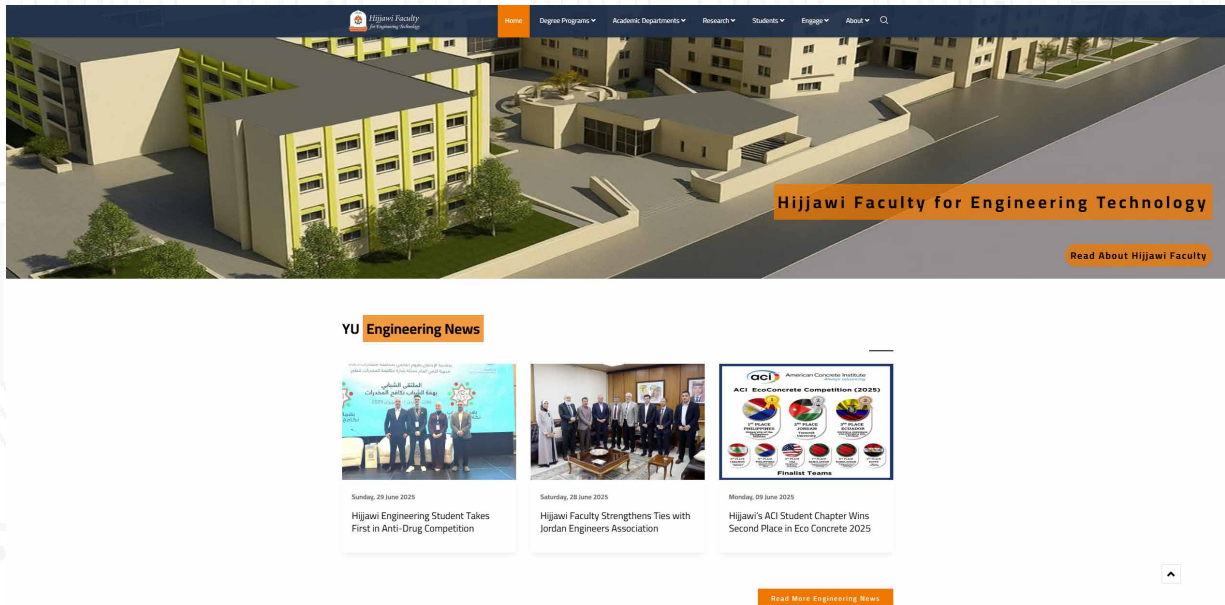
Hijjawi Faculty for Engineering Technology

Home Degree Programs Academic Departments Research Students Engage About

Hijjawi Faculty for Engineering Technology

Read About Hijjawi Faculty

YU Engineering News

الملتقى الشبابي
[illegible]

aci American Concrete Institute

ACI EcoConcrete Competition (2025)

1ST PLACE PHILIPPINES

2ND PLACE JORDAN

3RD PLACE ECUADOR

Finalist Teams

Sunday, 29 June 2025

Hijjawi Engineering Student Takes First in Anti-Drug Competition

Saturday, 28 June 2025

Hijjawi Faculty Strengthens Ties with Jordan Engineers Association

Monday, 09 June 2025

Hijjawi's ACI Student Chapter Wins Second Place in Eco Concrete 2025

Read More Engineering News